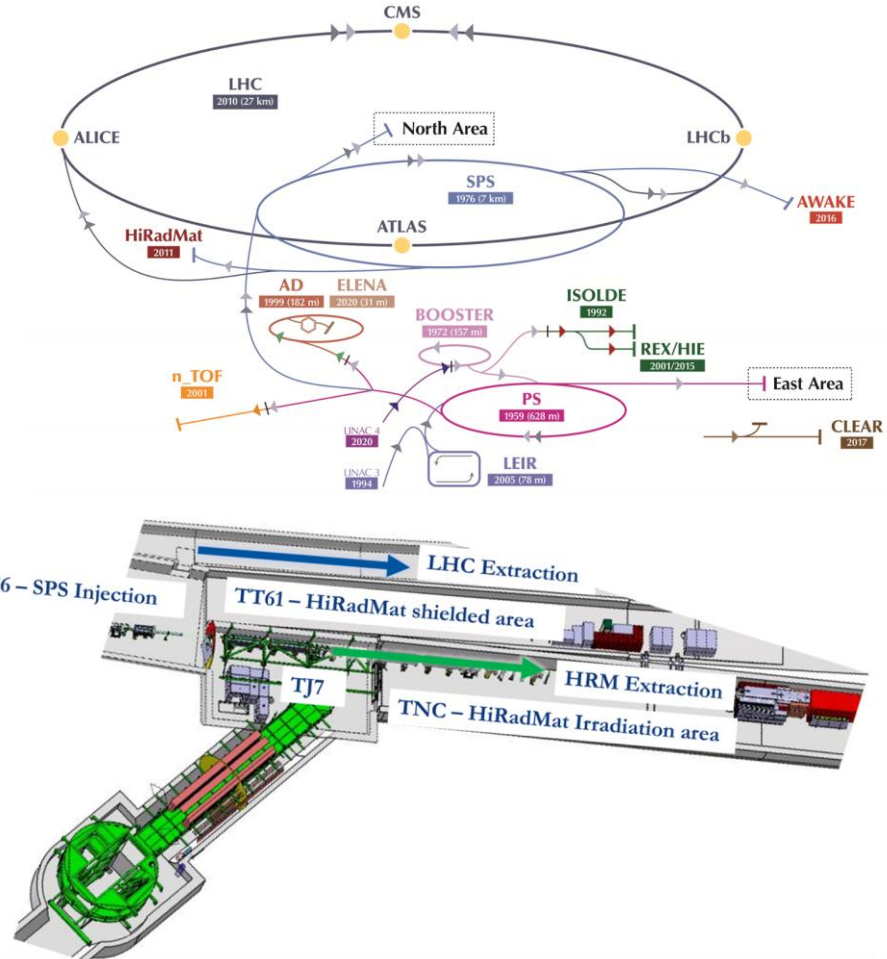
CMS

LHC
2010 (27 km)

ALICE

North Area

LHCb

SPS
1976 (7 km)

AWAKE
2016

ATLAS

HiRadMat
2011

AD
1999 (182 m)

ELENA
2020 (31 m)

BOOSTER
1972 (157 m)

ISOLDE
1992

REX/HIE
2001/2015

n_TOF
2001

East Area

PS
1959 (628 m)

LINAC 4
2020

CLEAR
2017

LINAC 3
1994

LEIR
2005 (78 m)

LHC Extraction

6 – SPS Injection

TT61 – HiRadMat shielded area

TJ7

HRM Extraction

TNC – HiRadMat Irradiation area